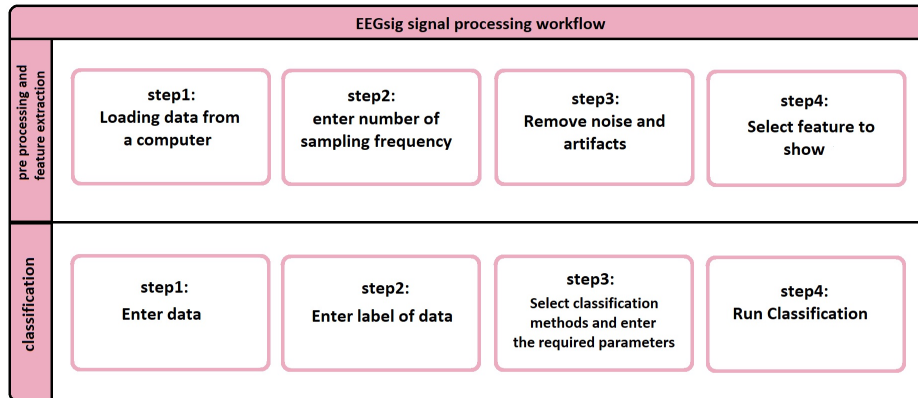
EEGsig signal processing workflow

pre processing and feature extraction

step1:
Loading data from a computer

step2:
enter number of sampling frequency

step3:
Remove noise and artifacts

step4:
Select feature to show

classification

step1:
Enter data

step2:
Enter label of data

step3:
Select classification methods and enter the required parameters

step4:
Run Classification